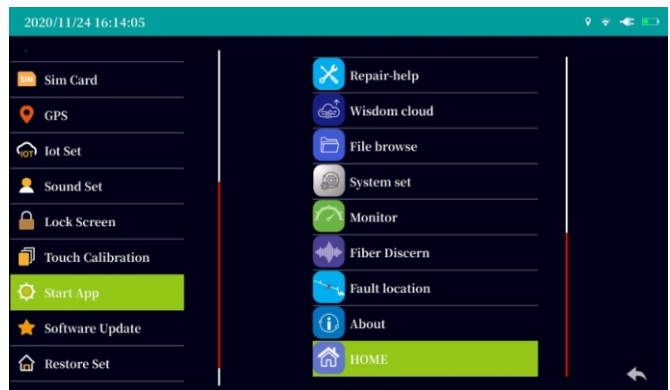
2020/11/24 16:14:05

SIM Sim Card
GPS
IOT Iot Set
Sound Set
Lock Screen
Touch Calibration
Start App
Software Update
Restore Set

Repair-help
Wisdom cloud
File browse
System set
Monitor
Fiber Discern
Fault location
About
HOME